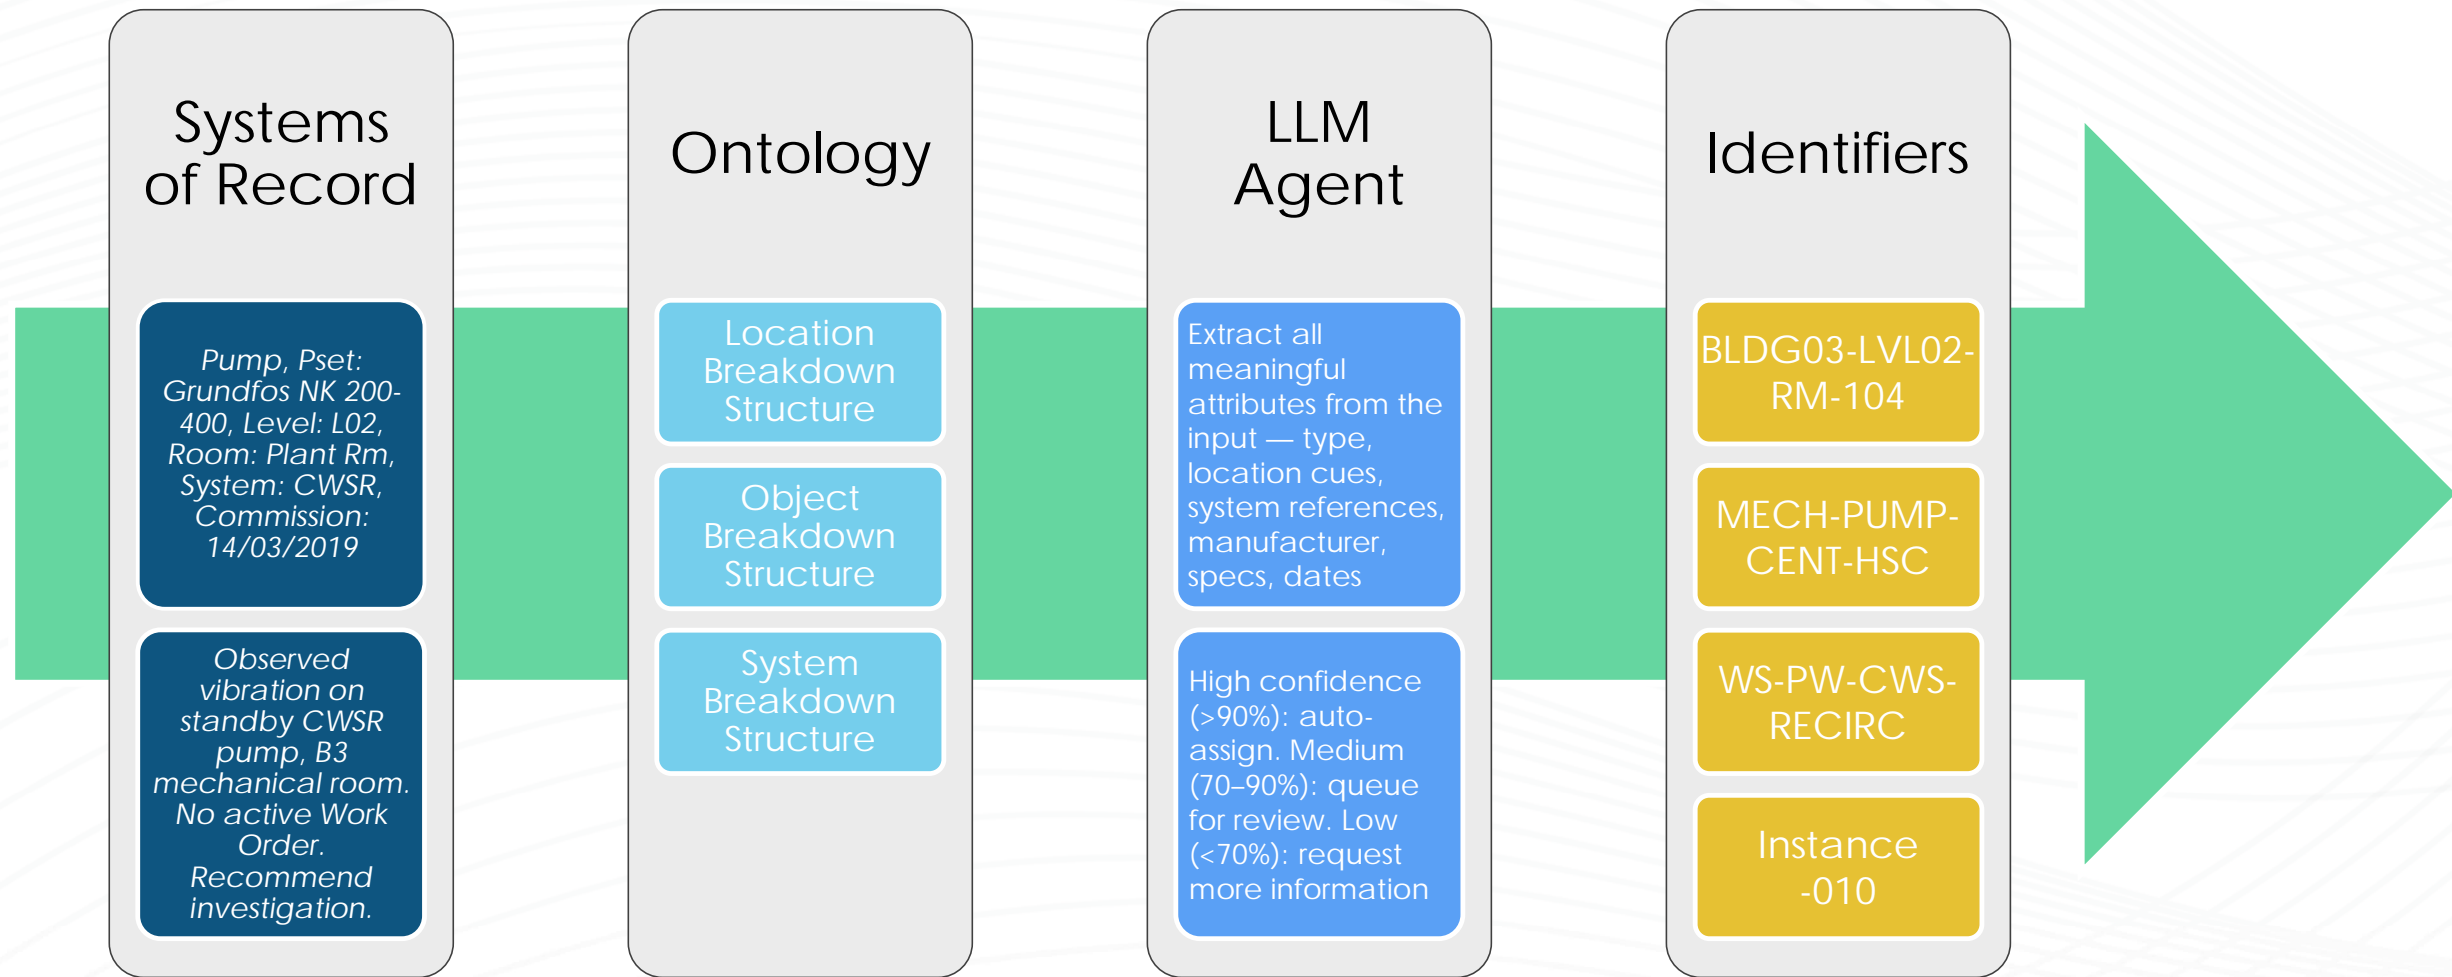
Systems of Record

Pump, Pset: Grundfos NK 200-400, Level: L02, Room: Plant Rm, System: CWSR, Commission: 14/03/2019

Observed vibration on standby CWSR pump, B3 mechanical room. No active Work Order. Recommend investigation.

Ontology

Location Breakdown Structure

Object Breakdown Structure

System Breakdown Structure

LLM Agent

Extract all meaningful attributes from the input — type, location cues, system references, manufacturer, specs, dates

High confidence (>90%): auto-assign. Medium (70–90%): queue for review. Low (<70%): request more information

Identifiers

BLDG03-LVL02-RM-104

MECH-PUMP-CENT-HSC

WS-PW-CWS-RECIRC

Instance -010